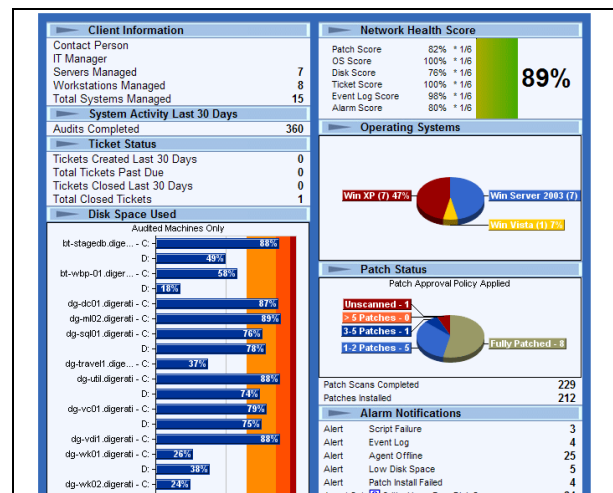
Client Information

| | |
|---|---|
| Contact Person | |
| IT Manager | |
| Servers Managed | 7 |
| Workstations Managed | 8 |
| Total Systems Managed | 15 |

System Activity Last 30 Days

| | |
|---|---|
| Audits Completed | 360 |

Ticket Status

| | |
|---|---|
| Tickets Created Last 30 Days | 0 |
| Total Tickets Past Due | 0 |
| Tickets Closed Last 30 Days | 0 |
| Total Closed Tickets | 1 |

Disk Space Used

Audited Machines Only

bt-stagedb.dige... - C: 88%
D: 49%
bt-wbp-01.diger... - C: 58%
D: 18%
dg-dc01.digerati - C: 87%
dg-ml02.digerati - C: 89%
dg-sql01.digerati - C: 76%
D: 78%
dg-travel1.dige... - C: 37%
dg-util.digerati - C: 88%
D: 74%
dg-vc01.digerati - C: 79%
D: 75%
dg-vdi1.digerati - C: 88%
dg-wk01.digerati - C: 26%
D: 38%
dg-wk02.digerati - C: 24%

Network Health Score

| | | |
|---|---|---|
| Patch Score | 82% | * 1/6 |
| OS Score | 100% | * 1/6 |
| Disk Score | 76% | * 1/6 |
| Ticket Score | 100% | * 1/6 |
| Event Log Score | 98% | * 1/6 |
| Alarm Score | 80% | * 1/6 |

89%

Operating Systems

Win XP (7) 47%
Win Server 2003 (7)
Win Vista (1) 7%

Patch Status

Patch Approval Policy Applied

Unscanned - 1
> 5 Patches - 0
3-5 Patches - 1
1-2 Patches - 5
Fully Patched - 8

| | |
|---|---|
| Patch Scans Completed | 229 |
| Patches Installed | 212 |

Alarm Notifications

| | | |
|---|---|---|
| Alert | Script Failure | 3 |
| Alert | Event Log | 4 |
| Alert | Agent Offline | 25 |
| Alert | Low Disk Space | 5 |
| Alert | Patch Install Failed | 4 |